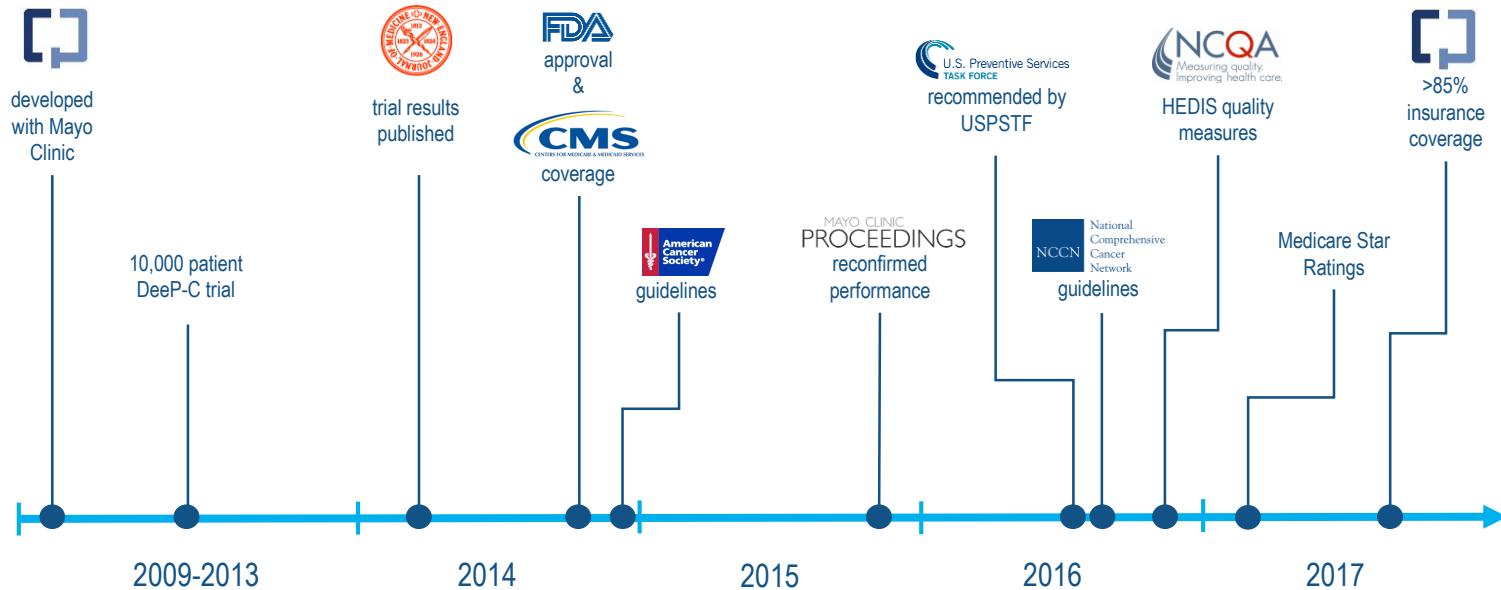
developed with Mayo Clinic

10,000 patient DeeP-C trial

THE NEW ENGLAND JOURNAL OF MEDICINE 1812 1928 1828

trial results published

FDA approval &

CMS CENTERS FOR MEDICARE & MEDICAID SERVICES coverage

American Cancer Society®

guidelines

MAYO CLINIC PROCEEDINGS reconfirmed performance

U.S. Preventive Services TASK FORCE

recommended by USPSTF

NCCN National Comprehensive Cancer Network

guidelines

NCQA Measuring quality. Improving health care.

HEDIS quality measures

Medicare Star Ratings

>85% insurance coverage

2009-2013

2014

2015

2016

2017